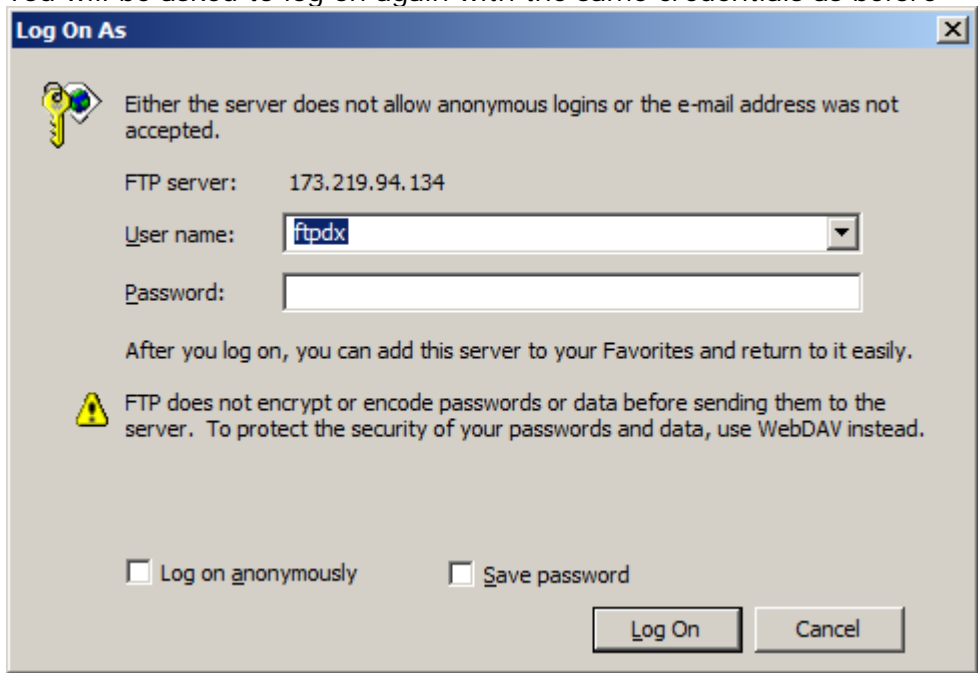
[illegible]

Log On As

Either the server does not allow anonymous logins or the e-mail address was not accepted.

FTP server: 173.219.94.134

User name: ftpdx

Password:

After you log on, you can add this server to your Favorites and return to it easily.

FTP does not encrypt or encode passwords or data before sending them to the server. To protect the security of your passwords and data, use WebDAV instead.

Log on anonymously

Save password

Log On

Cancel